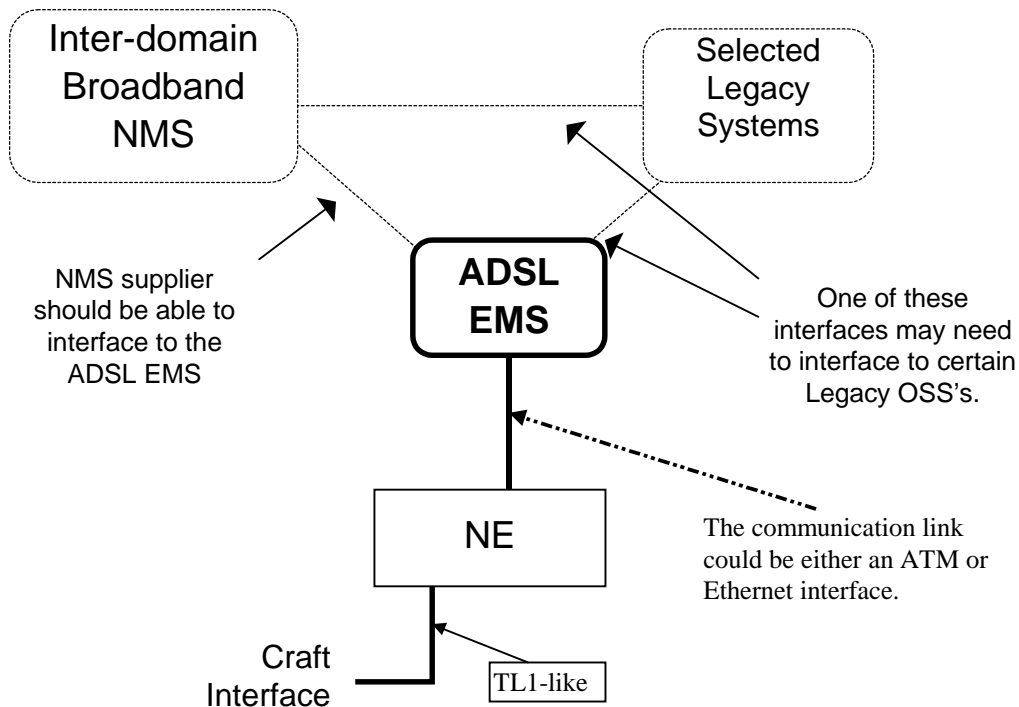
Inter-domain Broadband NMS

Selected Legacy Systems

NMS supplier should be able to interface to the ADSL EMS

ADSL EMS

One of these interfaces may need to interface to certain Legacy OSS's.

NE

The communication link could be either an ATM or Ethernet interface.

Craft Interface

TL1-like